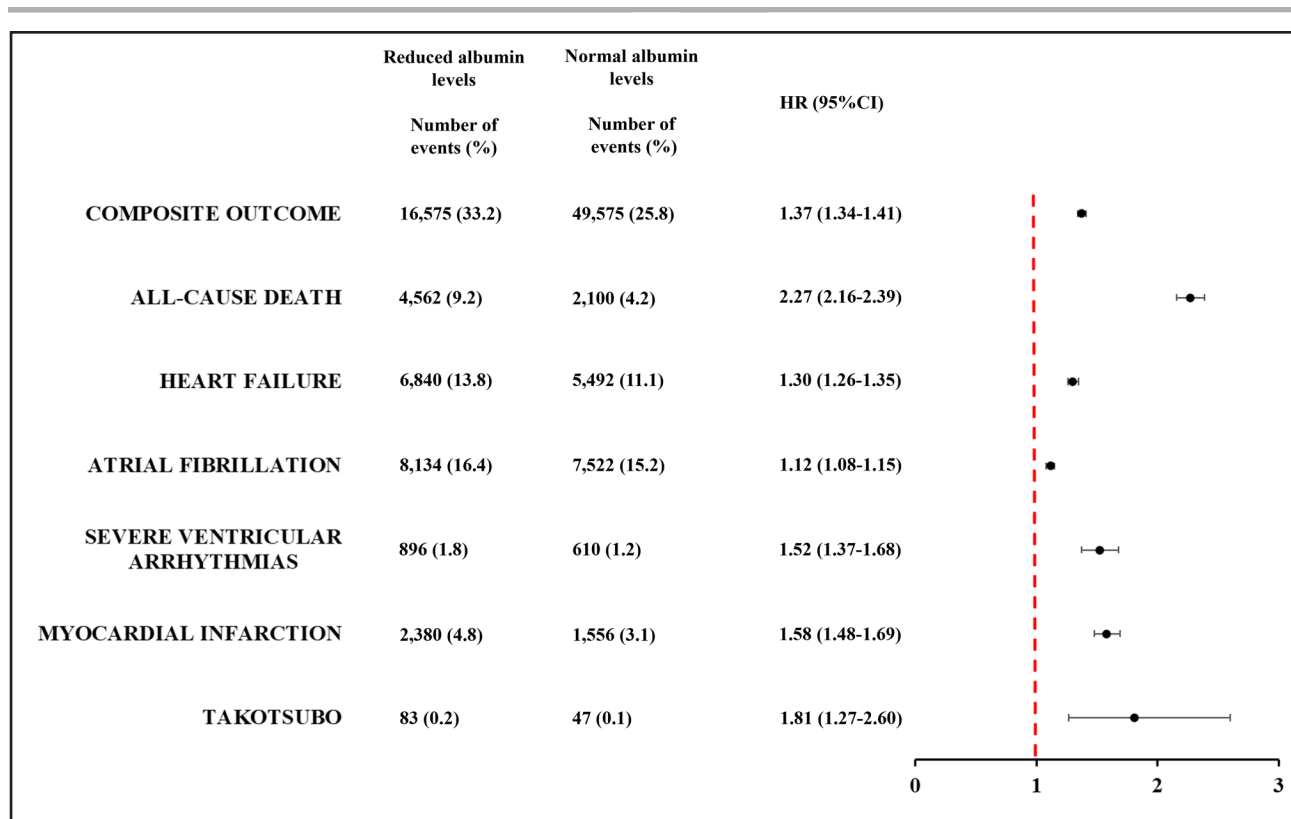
| | Reduced albumin levels Number of events (%) | Normal albumin levels Number of events (%) | HR (95%CI) |
|---|---|---|---|
| COMPOSITE OUTCOME | 16,575 (33.2) | 49,575 (25.8) | 1.37 (1.34-1.41) |
| ALL-CAUSE DEATH | 4,562 (9.2) | 2,100 (4.2) | 2.27 (2.16-2.39) |
| HEART FAILURE | 6,840 (13.8) | 5,492 (11.1) | 1.30 (1.26-1.35) |
| ATRIAL FIBRILLATION | 8,134 (16.4) | 7,522 (15.2) | 1.12 (1.08-1.15) |
| SEVERE VENTRICULAR ARRHYTHMIAS | 896 (1.8) | 610 (1.2) | 1.52 (1.37-1.68) |
| MYOCARDIAL INFARCTION | 2,380 (4.8) | 1,556 (3.1) | 1.58 (1.48-1.69) |
| TAKOTSUBO | 83 (0.2) | 47 (0.1) | 1.81 (1.27-2.60) |

0 1 2 3